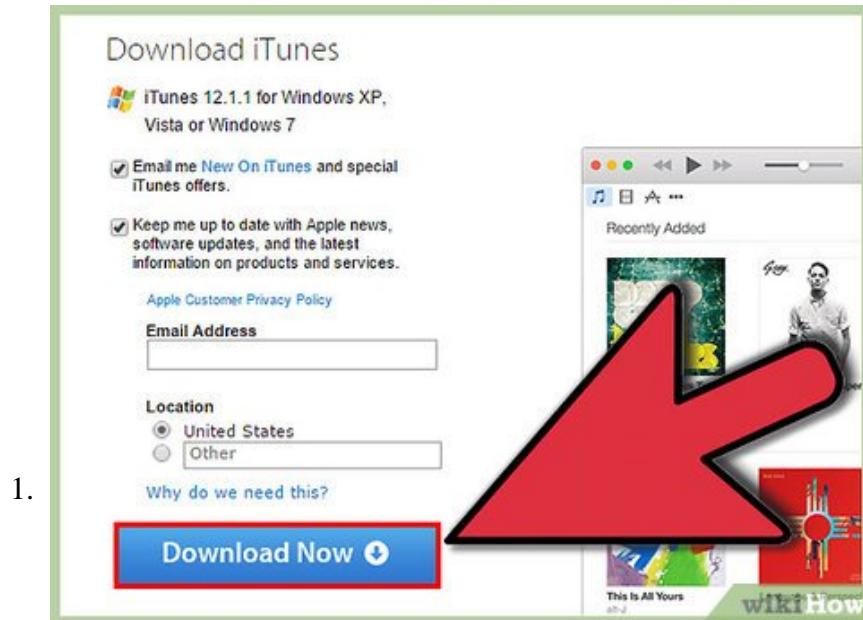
1.

Download iTunes

iTunes 12.1.1 for Windows XP, Vista or Windows 7

Email me New On iTunes and special iTunes offers.

Keep me up to date with Apple news, software updates, and the latest information on products and services.

Apple Customer Privacy Policy

Email Address

Location

United States

Other

Why do we need this?

Download Now

Recently Added

This Is All Yours

alt-J

wikiHow